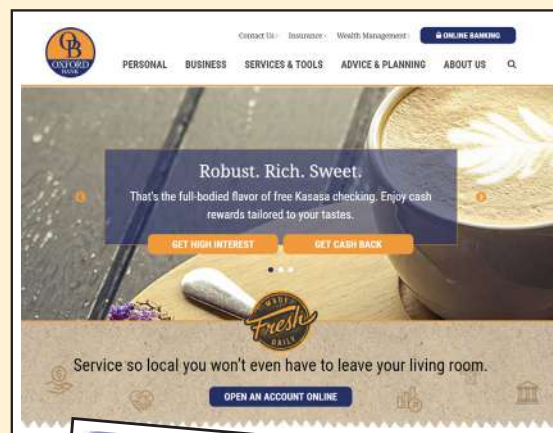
OB
OXFORD BANK

Contact Us | Insurance | Wealth Management | ONLINE BANKING

PERSONAL BUSINESS SERVICES & TOOLS ADVICE & PLANNING ABOUT US

Robust. Rich. Sweet.

That's the full-bodied flavor of free Kasasa checking. Enjoy cash rewards tailored to your tastes.

GET HIGH INTEREST GET CASH BACK

MADE Fresh DAILY

Service so local you won't even have to leave your living room.

OPEN AN ACCOUNT ONLINE